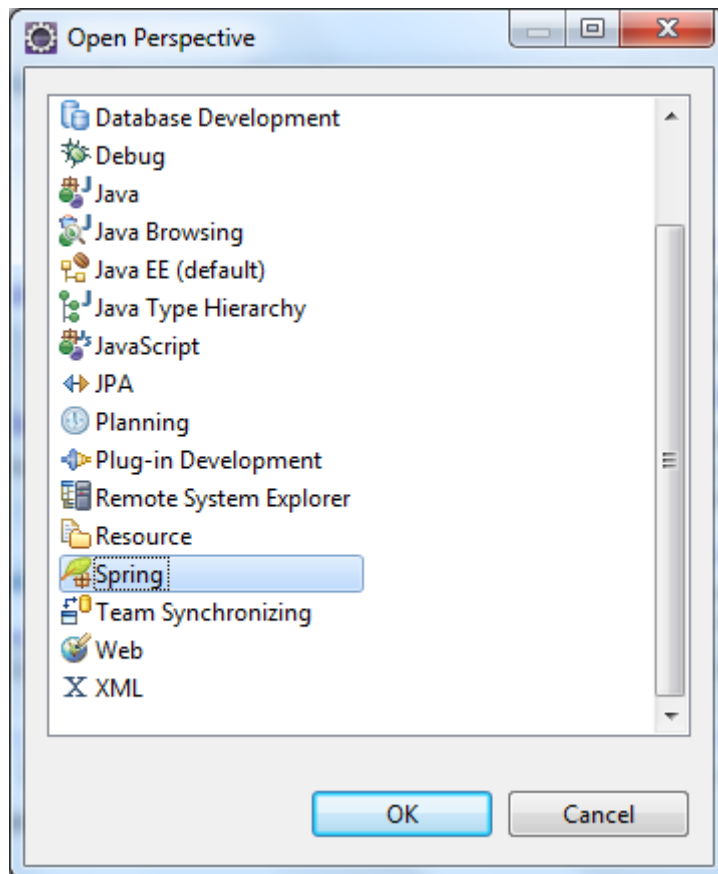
Open Perspective

Database Development
Debug
Java
Java Browsing
Java EE (default)
Java Type Hierarchy
JavaScript
JPA
Planning
Plug-in Development
Remote System Explorer
Resource
Spring
Team Synchronizing
Web
XML

OK
Cancel